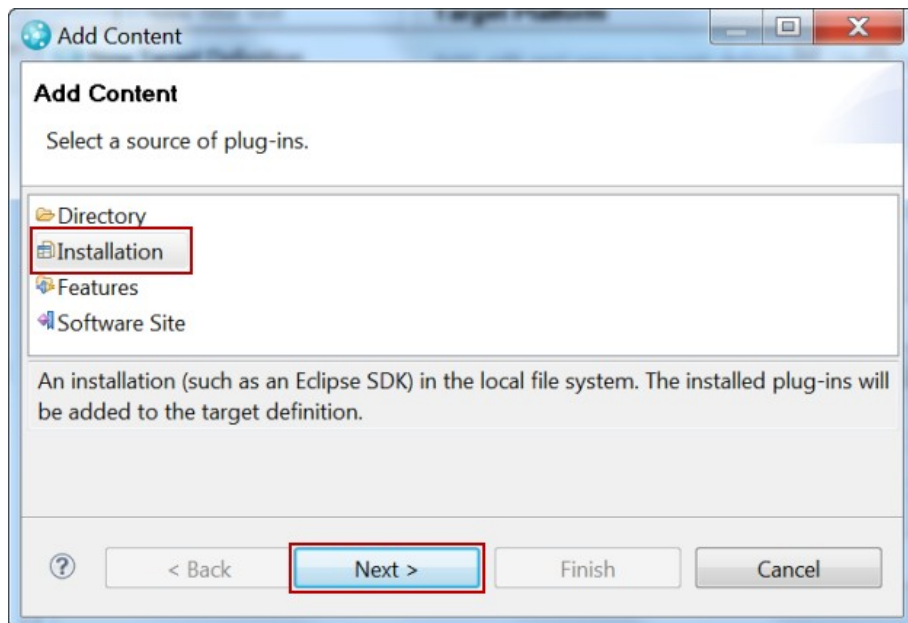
Add Content

Add Content

Select a source of plug-ins.

Directory
Installation
Features
Software Site

An installation (such as an Eclipse SDK) in the local file system. The installed plug-ins will be added to the target definition.

?

< Back

Next >

Finish

Cancel